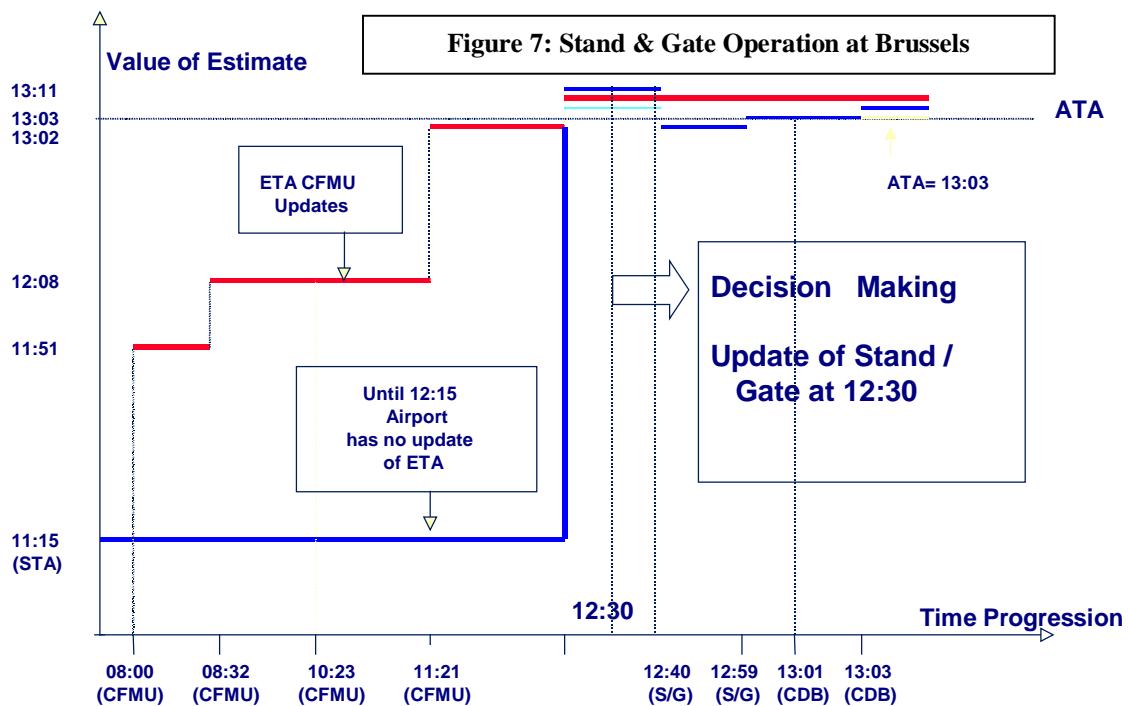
Figure 7: Stand & Gate Operation at Brussels

Value of Estimate

13:11
13:03
13:02
12:08
11:51
11:15 (STA)

ATA

ETA CFMU Updates

ATA= 13:03

Decision Making

Update of Stand / Gate at 12:30

Until 12:15 Airport has no update of ETA

12:30

Time Progression

08:00 (CFMU)
08:32 (CFMU)
10:23 (CFMU)
11:21 (CFMU)
12:40 (S/G)
12:59 (S/G)
13:01 (CDB)
13:03 (CDB)